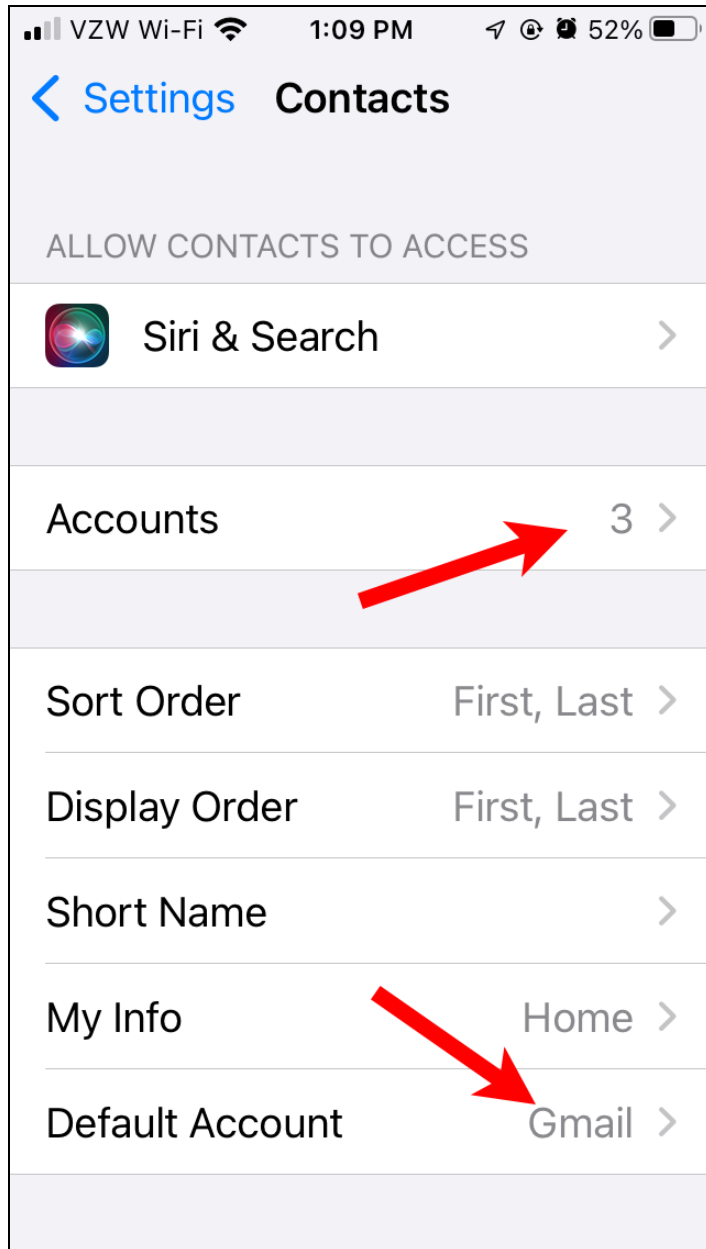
VZW Wi-Fi 1:09 PM 52%

< Settings Contacts

ALLOW CONTACTS TO ACCESS

Siri & Search >

Accounts 3 >

Sort Order First, Last >

Display Order First, Last >

Short Name >

My Info Home >

Default Account Gmail >